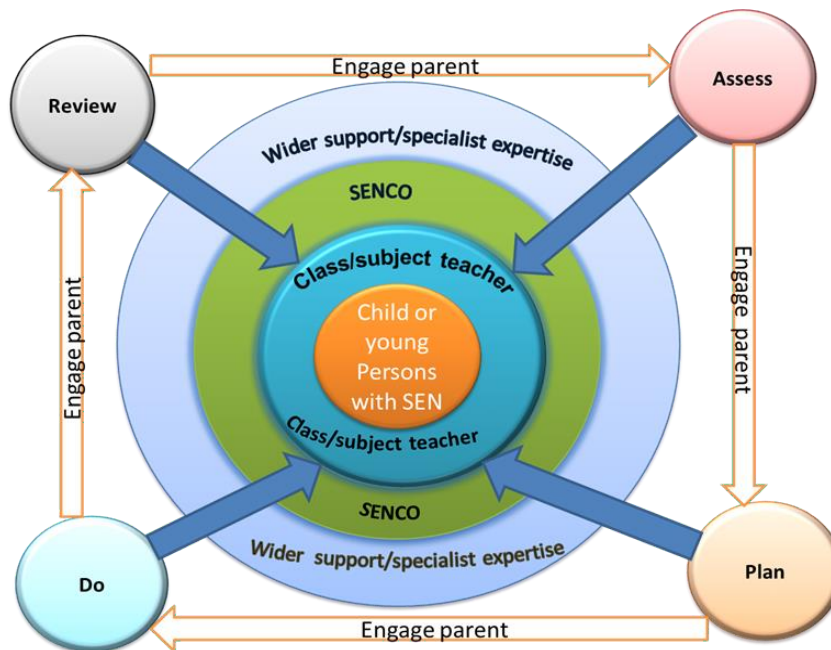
Review

Engage parent

Assess

Wider support/specialist expertise

SENCO

Class/subject teacher

Child or young Persons with SEN

Class/subject teacher

SENCO

Wider support/specialist expertise

Engage parent

Engage parent

Do

Plan

Engage parent